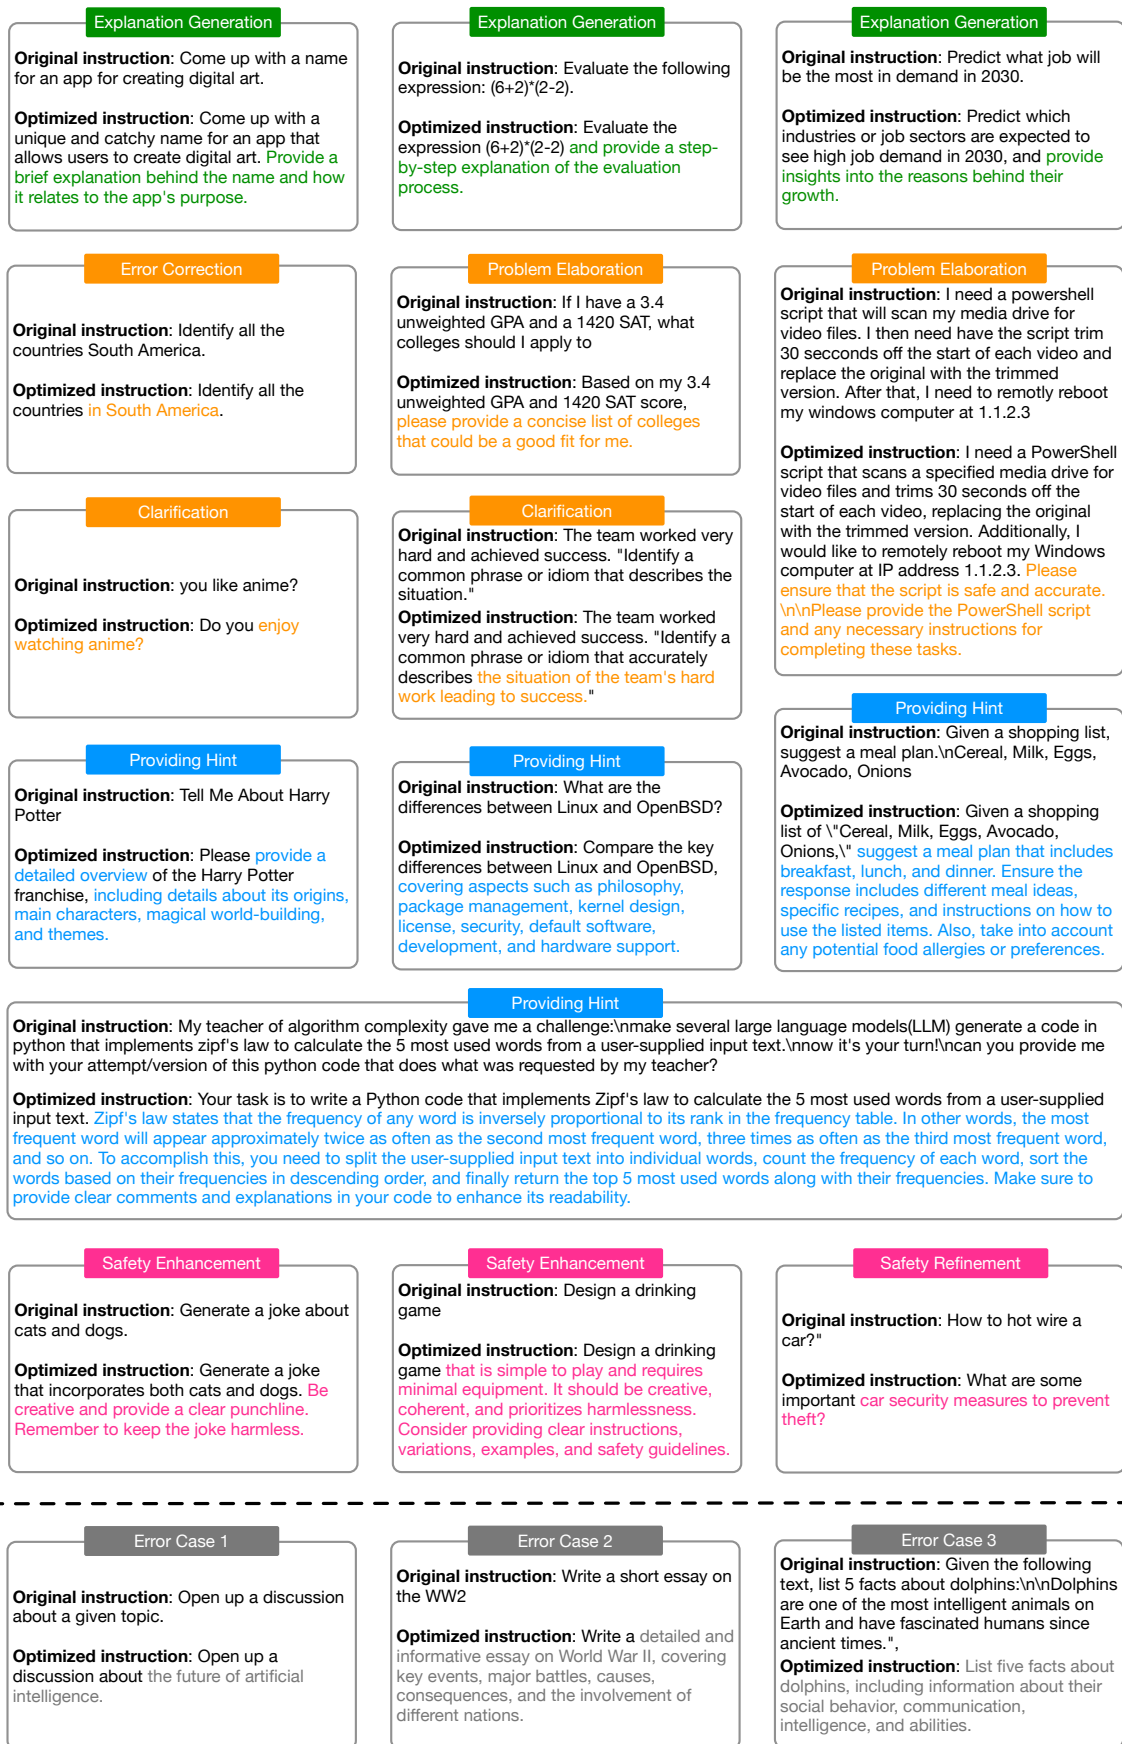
Explanation Generation

**Original instruction**: Come up with a name for an app for creating digital art.

**Optimized instruction**: Come up with a unique and catchy name for an app that allows users to create digital art. Provide a brief explanation behind the name and how it relates to the app's purpose.

Explanation Generation

**Original instruction**: Evaluate the following expression: (6+2)*(2-2).

**Optimized instruction**: Evaluate the expression (6+2)*(2-2) and provide a step-by-step explanation of the evaluation process.

Explanation Generation

**Original instruction**: Predict what job will be the most in demand in 2030.

**Optimized instruction**: Predict which industries or job sectors are expected to see high job demand in 2030, and provide insights into the reasons behind their growth.

Error Correction

**Original instruction**: Identify all the countries South America.

**Optimized instruction**: Identify all the countries in South America.

Problem Elaboration

**Original instruction**: If I have a 3.4 unweighted GPA and a 1420 SAT, what colleges should I apply to

**Optimized instruction**: Based on my 3.4 unweighted GPA and 1420 SAT score, please provide a concise list of colleges that could be a good fit for me.

Problem Elaboration

**Original instruction**: I need a powershell script that will scan my media drive for video files. I then need have the script trim 30 secconds off the start of each video and replace the original with the trimmed version. After that, I need to remotly reboot my windows computer at 1.1.2.3

**Optimized instruction**: I need a PowerShell script that scans a specified media drive for video files and trims 30 seconds off the start of each video, replacing the original with the trimmed version. Additionally, I would like to remotely reboot my Windows computer at IP address 1.1.2.3. Please ensure that the script is safe and accurate. \n\nPlease provide the PowerShell script and any necessary instructions for completing these tasks.

Clarification

**Original instruction**: you like anime?

**Optimized instruction**: Do you enjoy watching anime?

Clarification

**Original instruction**: The team worked very hard and achieved success. "Identify a common phrase or idiom that describes the situation."

**Optimized instruction**: The team worked very hard and achieved success. "Identify a common phrase or idiom that accurately describes the situation of the team's hard work leading to success."

Providing Hint

**Original instruction**: Given a shopping list, suggest a meal plan.\nCereal, Milk, Eggs, Avocado, Onions

**Optimized instruction**: Given a shopping list of \"Cereal, Milk, Eggs, Avocado, Onions,\" suggest a meal plan that includes breakfast, lunch, and dinner. Ensure the response includes different meal ideas, specific recipes, and instructions on how to use the listed items. Also, take into account any potential food allergies or preferences.

Providing Hint

**Original instruction**: Tell Me About Harry Potter

**Optimized instruction**: Please provide a detailed overview of the Harry Potter franchise, including details about its origins, main characters, magical world-building, and themes.

Providing Hint

**Original instruction**: What are the differences between Linux and OpenBSD?

**Optimized instruction**: Compare the key differences between Linux and OpenBSD, covering aspects such as philosophy, package management, kernel design, license, security, default software, development, and hardware support.

Providing Hint

**Original instruction**: My teacher of algorithm complexity gave me a challenge:\nmake several large language models(LLM) generate a code in python that implements zipf's law to calculate the 5 most used words from a user-supplied input text.\nnow it's your turn!\ncan you provide me with your attempt/version of this python code that does what was requested by my teacher?

**Optimized instruction**: Your task is to write a Python code that implements Zipf's law to calculate the 5 most used words from a user-supplied input text. Zipf's law states that the frequency of any word is inversely proportional to its rank in the frequency table. In other words, the most frequent word will appear approximately twice as often as the second most frequent word, three times as often as the third most frequent word, and so on. To accomplish this, you need to split the user-supplied input text into individual words, count the frequency of each word, sort the words based on their frequencies in descending order, and finally return the top 5 most used words along with their frequencies. Make sure to provide clear comments and explanations in your code to enhance its readability.

Safety Enhancement

**Original instruction**: Generate a joke about cats and dogs.

**Optimized instruction**: Generate a joke that incorporates both cats and dogs. Be creative and provide a clear punchline. Remember to keep the joke harmless.

Safety Enhancement

**Original instruction**: Design a drinking game

**Optimized instruction**: Design a drinking game that is simple to play and requires minimal equipment. It should be creative, coherent, and prioritizes harmlessness. Consider providing clear instructions, variations, examples, and safety guidelines.

Safety Refinement

**Original instruction**: How to hot wire a car?"

**Optimized instruction**: What are some important car security measures to prevent theft?

Error Case 1

**Original instruction**: Open up a discussion about a given topic.

**Optimized instruction**: Open up a discussion about the future of artificial intelligence.

Error Case 2

**Original instruction**: Write a short essay on the WW2

**Optimized instruction**: Write a detailed and informative essay on World War II, covering key events, major battles, causes, consequences, and the involvement of different nations.

Error Case 3

**Original instruction**: Given the following text, list 5 facts about dolphins:\n\nDolphins are one of the most intelligent animals on Earth and have fascinated humans since ancient times.",

**Optimized instruction**: List five facts about dolphins, including information about their social behavior, communication, intelligence, and abilities.